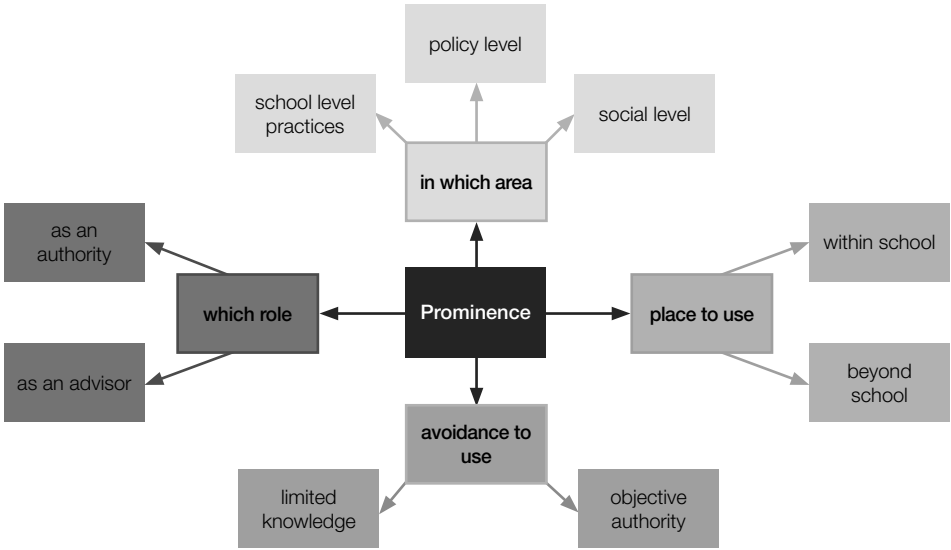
policy level

school level practices

social level

in which area

as an authority

which role

Prominence

place to use

within school

as an advisor

beyond school

avoidance to use

limited knowledge

objective authority